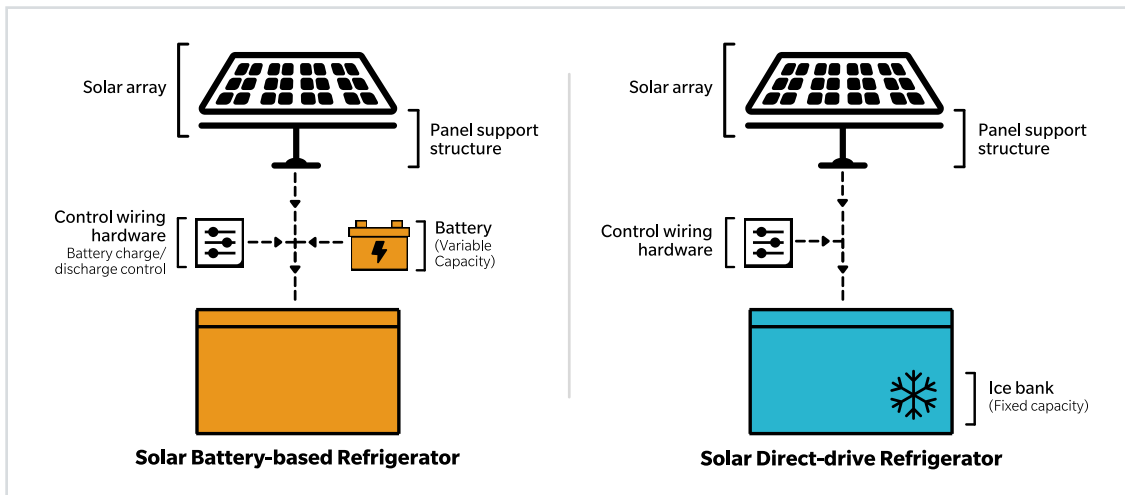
Solar array

Panel support structure

Control wiring hardware
Battery charge/ discharge control

Battery
(Variable Capacity)

Solar Battery-based Refrigerator

Solar array

Panel support structure

Control wiring hardware

Ice bank
(Fixed capacity)

Solar Direct-drive Refrigerator